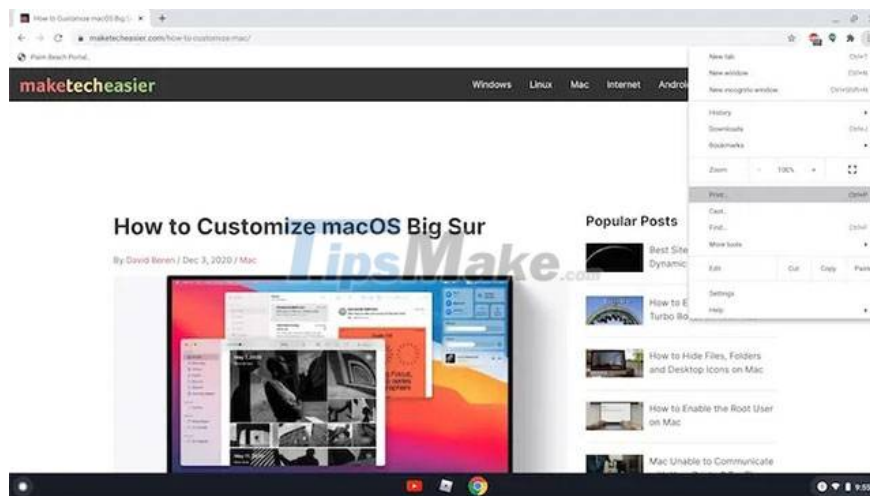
How to Customize macOS Big S ×  +

maketecheasier.com/how-to-customize-mac/

Palm Beach Portal

maketecheasier

Windows  Linux  Mac  Internet  Androi

New tab  Ctrl+T
New window  Ctrl+N
New incognito window  Ctrl+Shift+N
History
Downloads  Ctrl+J
Bookmarks
Zoom  –  100%  +
Print...  Ctrl+P
Cast...
Find...  Ctrl+F
More tools
Edit  Cut  Copy  Paste
Settings
Help

How to Customize macOS Big Sur

By David Beren / Dec 3, 2020 / Mac

TipsMake.com

Popular Posts

Best Site Dynamic

How to E Turbo Bo

How to Hide Files, Folders and Desktop Icons on Mac

How to Enable the Root User on Mac

Mac Unable to Communicate

9:55